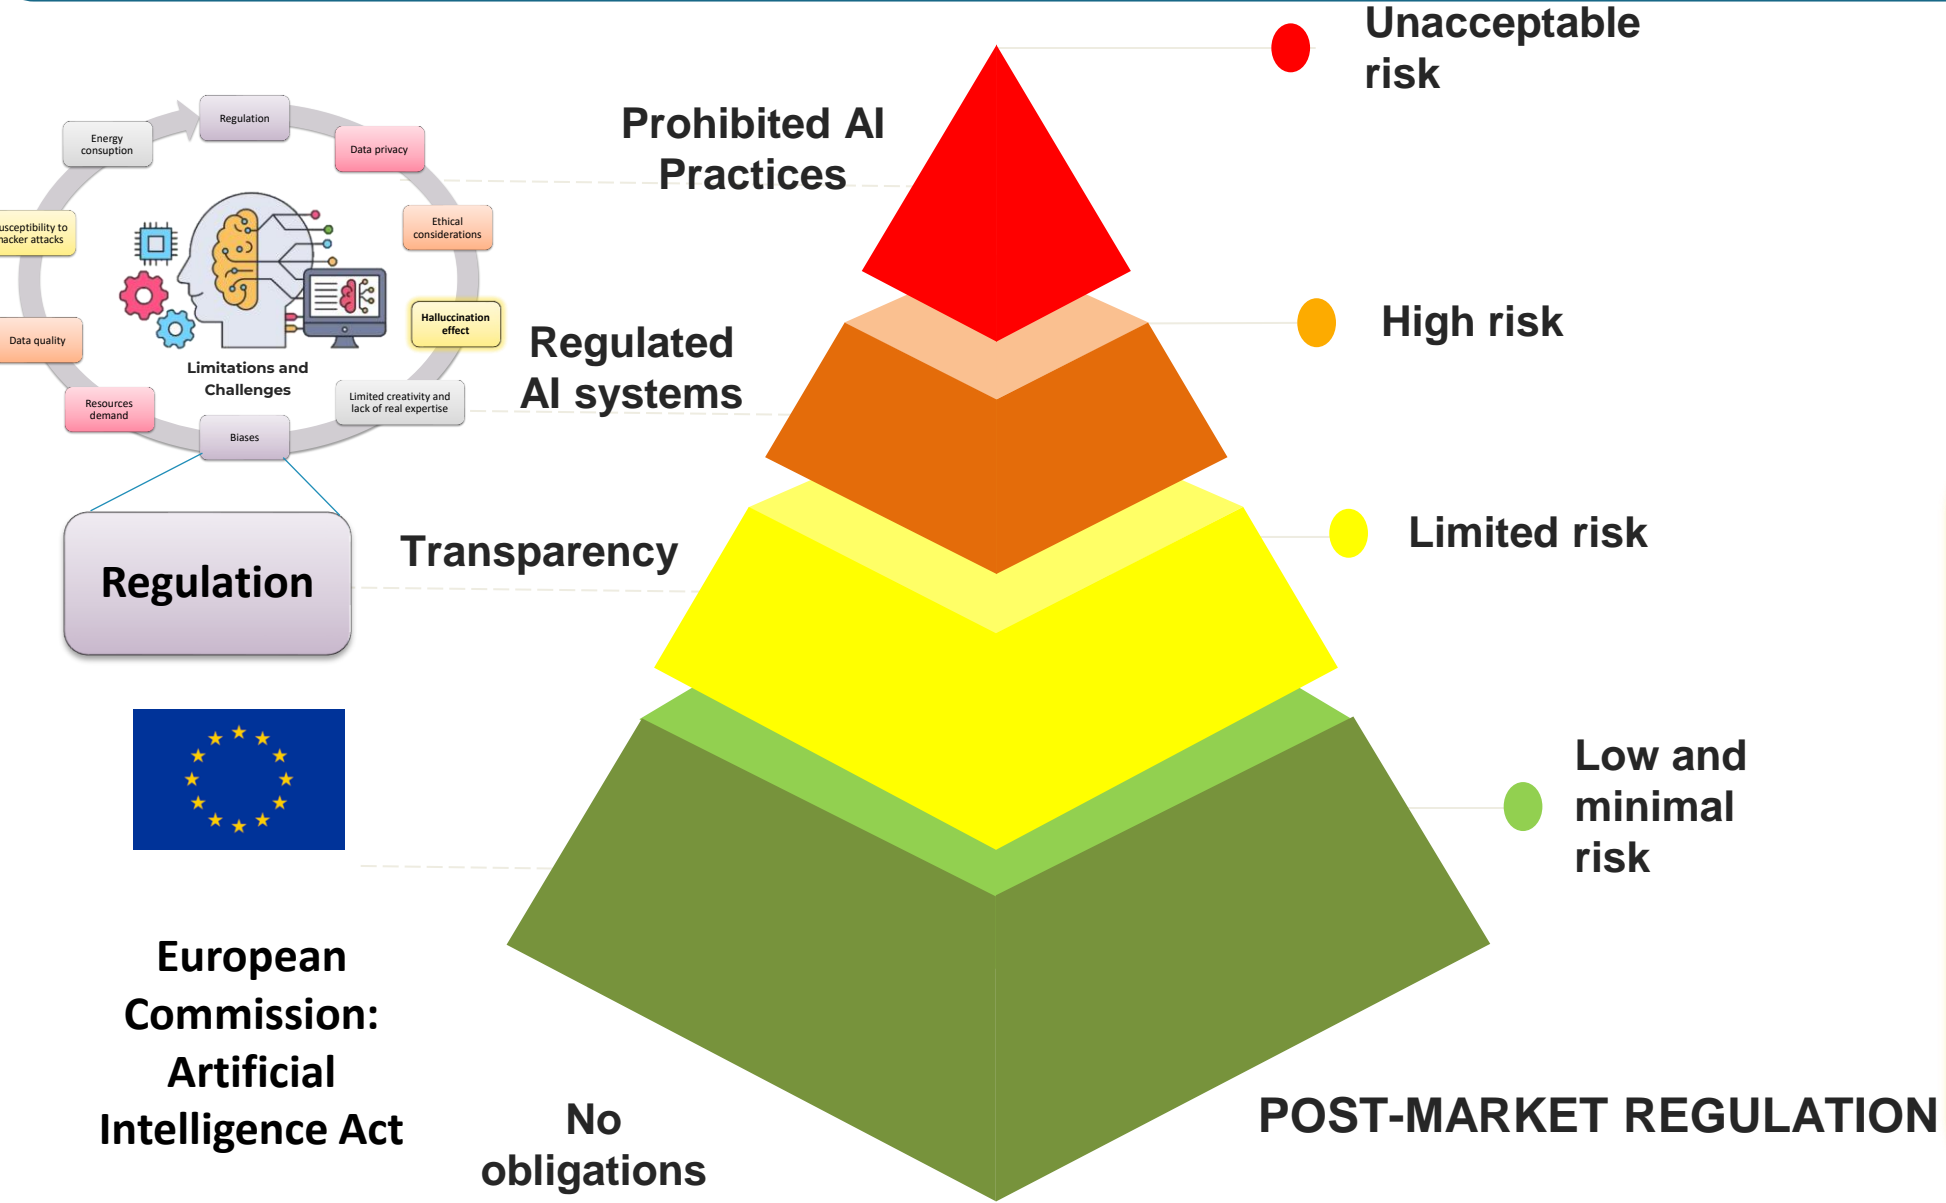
Regulation

Data privacy

Energy consuption

Ethical considerations

usceptibility to hacker attacks

Halluccination effect

Data quality

Limitations and Challenges

Resources demand

Limited creativity and lack of real expertise

Biases

Regulation

Prohibited AI Practices

Unacceptable risk

Regulated AI systems

High risk

Transparency

Limited risk

Low and minimal risk

European Commission: Artificial Intelligence Act

No obligations

POST-MARKET REGULATION